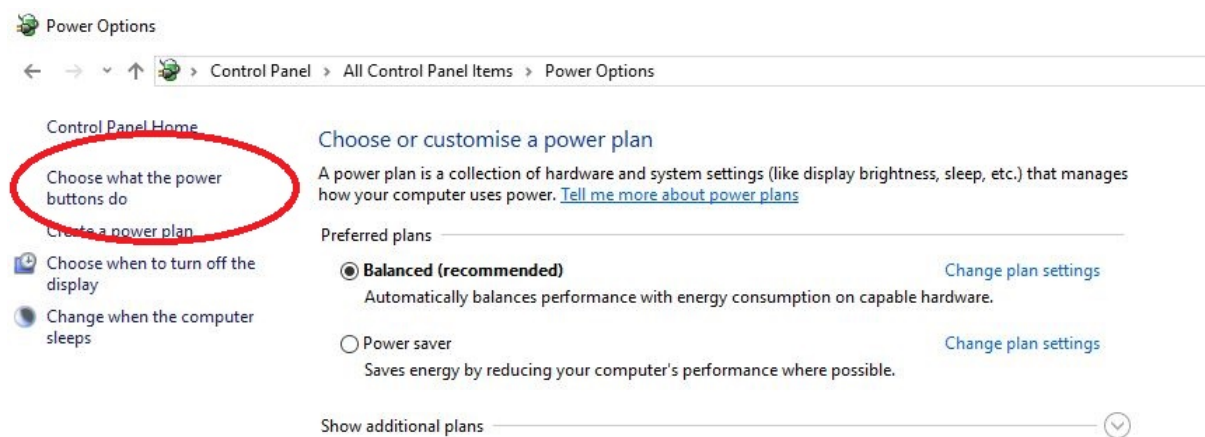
Power Options

Control Panel > All Control Panel Items > Power Options

Control Panel Home

Choose what the power buttons do

Create a power plan

Choose when to turn off the display

Change when the computer sleeps

Choose or customise a power plan

A power plan is a collection of hardware and system settings (like display brightness, sleep, etc.) that manages how your computer uses power. Tell me more about power plans

Preferred plans

Balanced (recommended)
Change plan settings
Automatically balances performance with energy consumption on capable hardware.

Power saver
Change plan settings
Saves energy by reducing your computer's performance where possible.

Show additional plans